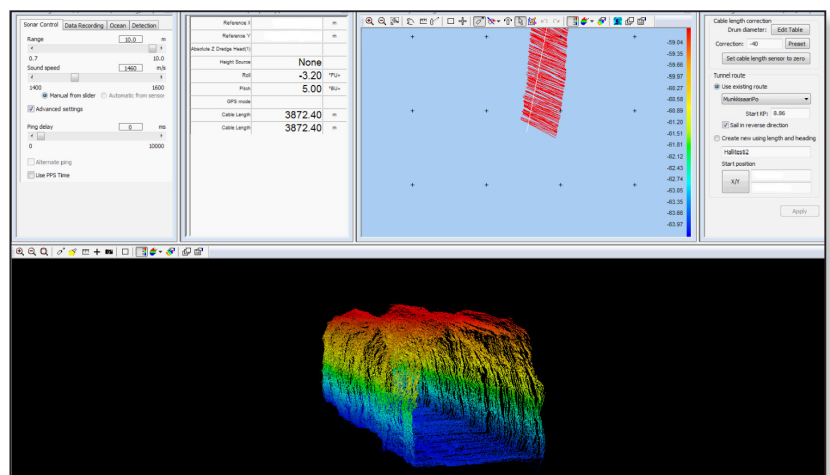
Sonar Control | Data Recording | Ocean | Detection

Range 10.0 m
0.7 10.0
Sound speed 1460 m/s
1400 1600
Manual from slider
Automatic from sensor
Advanced settings
Ping delay 0 ms
0 10000
Alternate ping
Use PPS Time

| | | |
|---|---|---|
| Reference X | | m |
| Reference Y | | m |
| Absolute Z Dredge Head(1) | | |
| Height Source | None | |
| Roll | -3.20 | °PU+ |
| Pitch | 5.00 | °BU+ |
| GPS mode | | |
| Cable Length | 3872.40 | m |
| Cable Length | 3872.40 | m |

-59.04
-59.35
-59.66
-59.97
-60.27
-60.58
-60.89
-61.20
-61.51
-61.81
-62.12
-62.43
-62.74
-63.05
-63.35
-63.66
-63.97

Cable length correction
Drum diameter: Edit Table
Correction: -40 Preset
Set cable length sensor to zero
Tunnel route
Use existing route
MunkkisaariPo
Start KP: 8.86
Sail in reverse direction
Create new using length and heading
Hallitsti2
Start position
X/Y
Apply